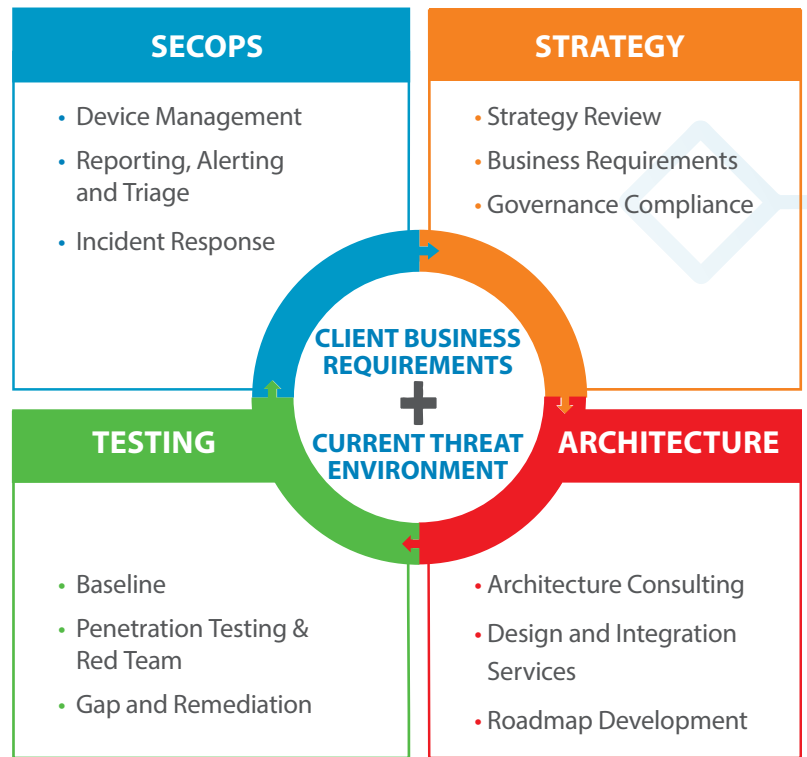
SECOPS

- Device Management
- Reporting, Alerting and Triage
- Incident Response

STRATEGY

- Strategy Review
- Business Requirements
- Governance Compliance

CLIENT BUSINESS REQUIREMENTS
+
CURRENT THREAT ENVIRONMENT

TESTING

- Baseline
- Penetration Testing & Red Team
- Gap and Remediation

ARCHITECTURE

- Architecture Consulting
- Design and Integration Services
- Roadmap Development